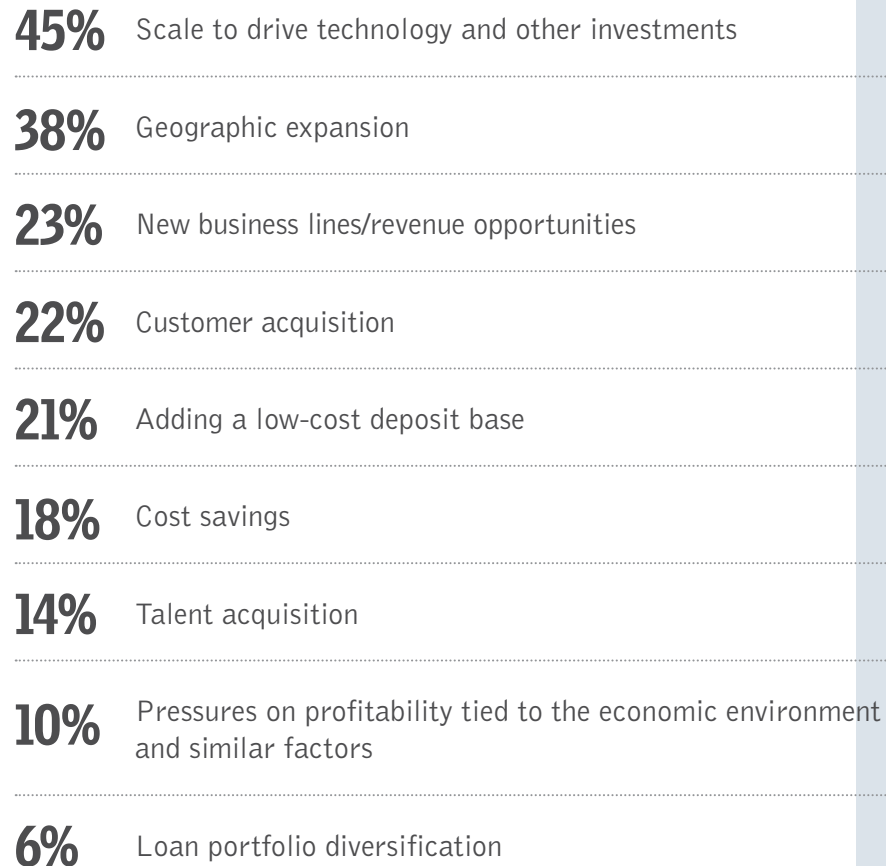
45% Scale to drive technology and other investments

38% Geographic expansion

23% New business lines/revenue opportunities

22% Customer acquisition

21% Adding a low-cost deposit base

18% Cost savings

14% Talent acquisition

10% Pressures on profitability tied to the economic environment and similar factors

6% Loan portfolio diversification